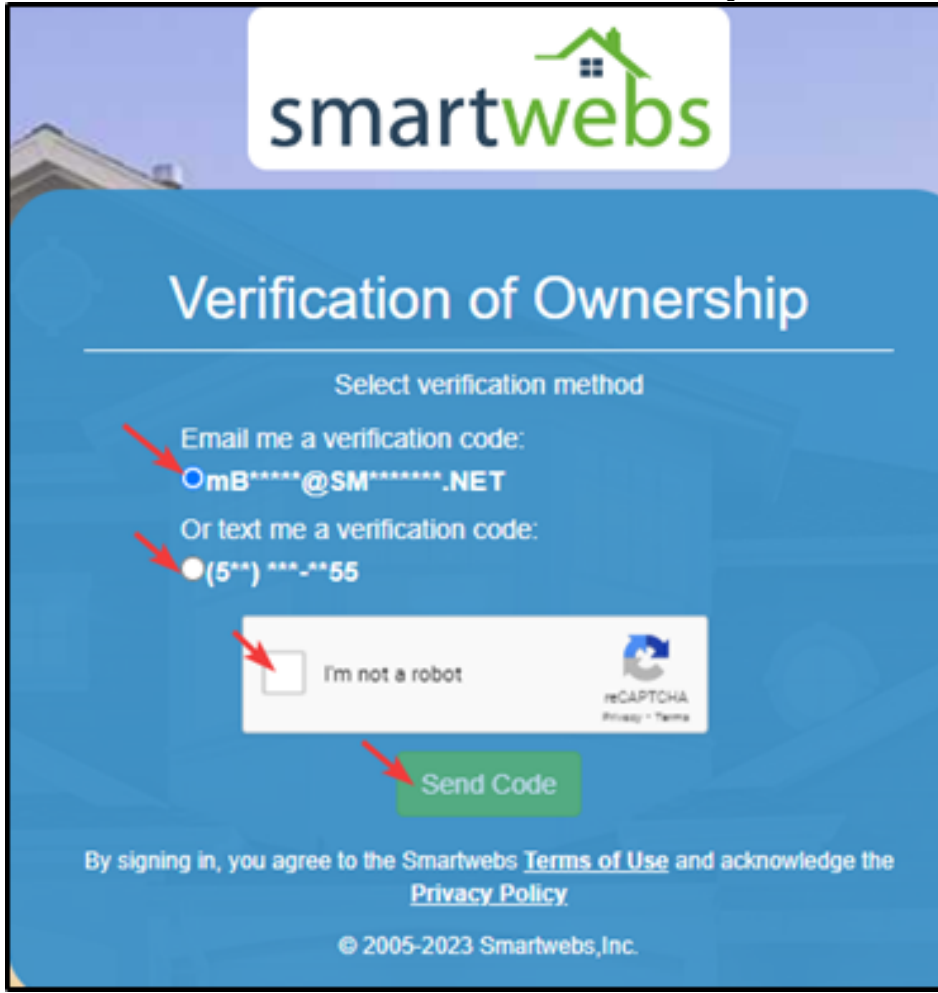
smartwebs

Verification of Ownership

Select verification method

Email me a verification code:
mB*****@SM*******.NET

Or text me a verification code:
(5**) ***-**55

I'm not a robot
reCAPTCHA
Privacy - Terms

Send Code

By signing in, you agree to the Smartwebs Terms of Use and acknowledge the Privacy Policy

© 2005-2023 Smartwebs,Inc.